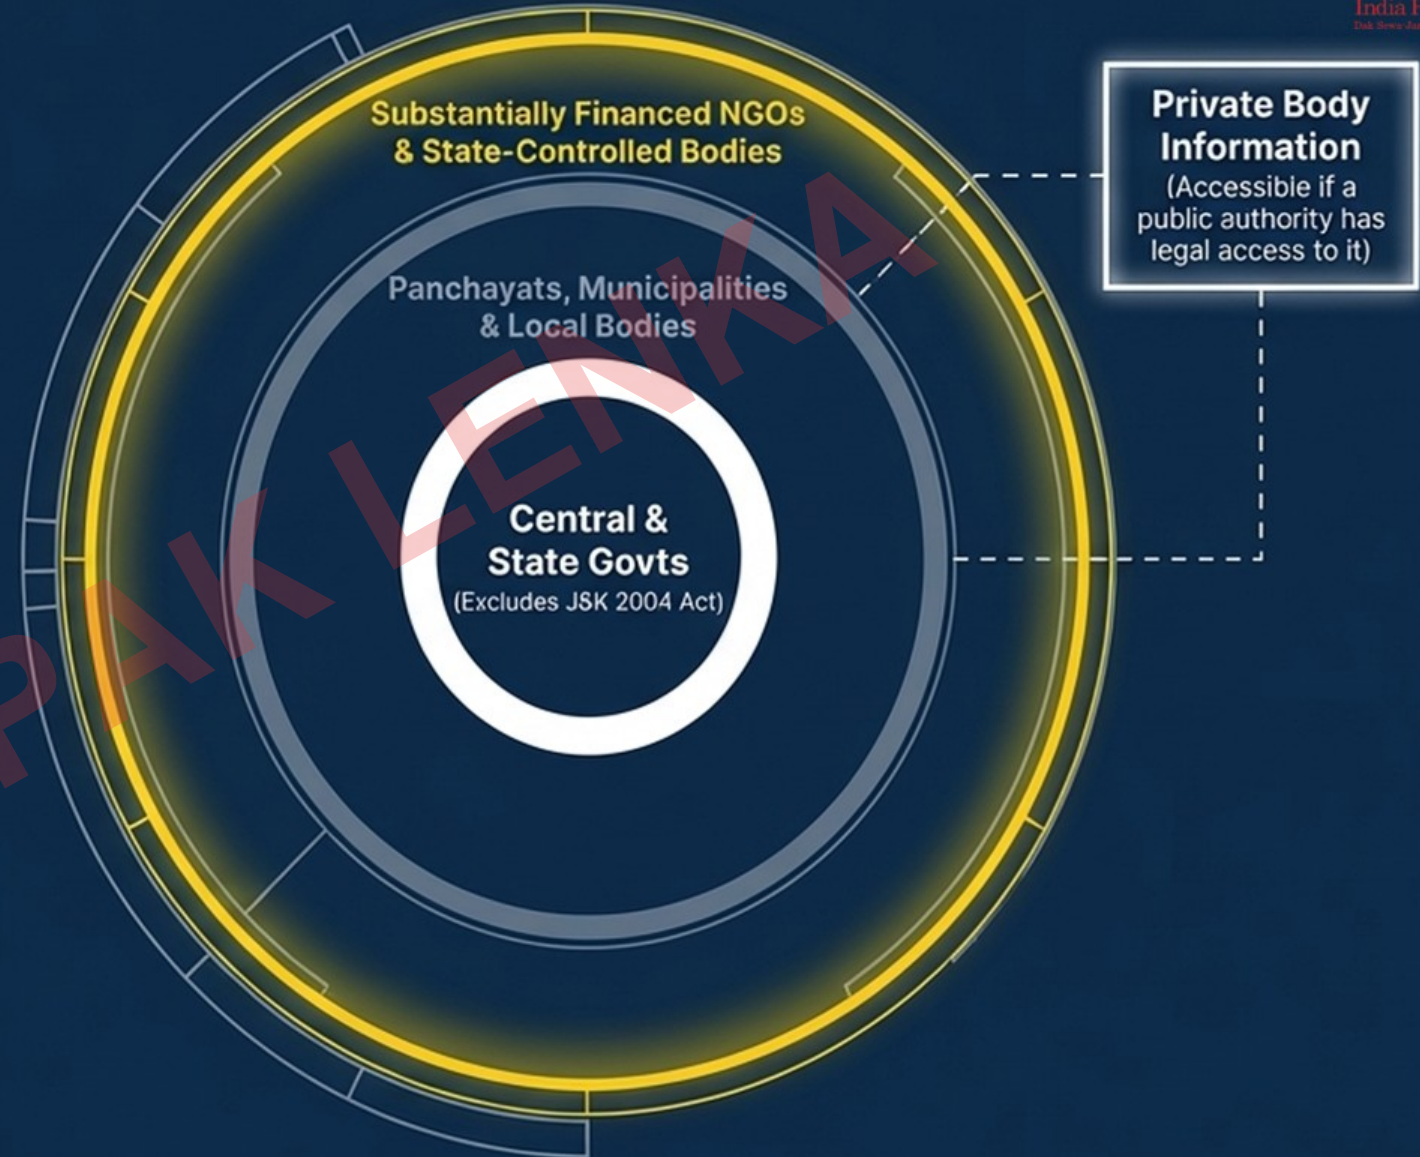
India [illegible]
Dak Sewa-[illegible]

Substantially Financed NGOs & State-Controlled Bodies

Private Body Information
(Accessible if a public authority has legal access to it)

Panchayats, Municipalities & Local Bodies

Central & State Govts
(Excludes J&K 2004 Act)

PAK LENKA